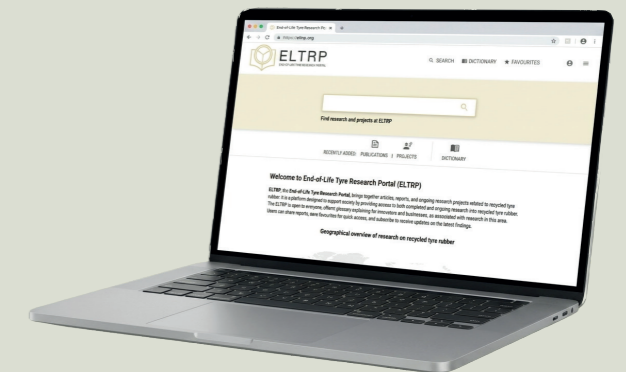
End-of-Life Tyre Research Po ×

https://eltrp.org

ELTRP
END-OF-LIFE TYRE RESEARCH PORTAL

SEARCH DICTIONARY FAVOURITES

Find research and projects at ELTRP

RECENTLY ADDED PUBLICATIONS | PROJECTS DICTIONARY

Welcome to End-of-Life Tyre Research Portal (ELTRP)

ELTRP, the End-of-Life Tyre Research Portal, brings together articles, reports, and ongoing research projects related to recycled tyre rubber. It is a platform designed to support society by providing access to both completed and ongoing research into recycled tyre rubber. The ELTRP is open to everyone, offers glossary explaining for innovators and businesses, as associated with research in this area. Users can share reports, save favourites for quick access, and subscribe to receive updates on the latest findings.

Geographical overview of research on recycled tyre rubber